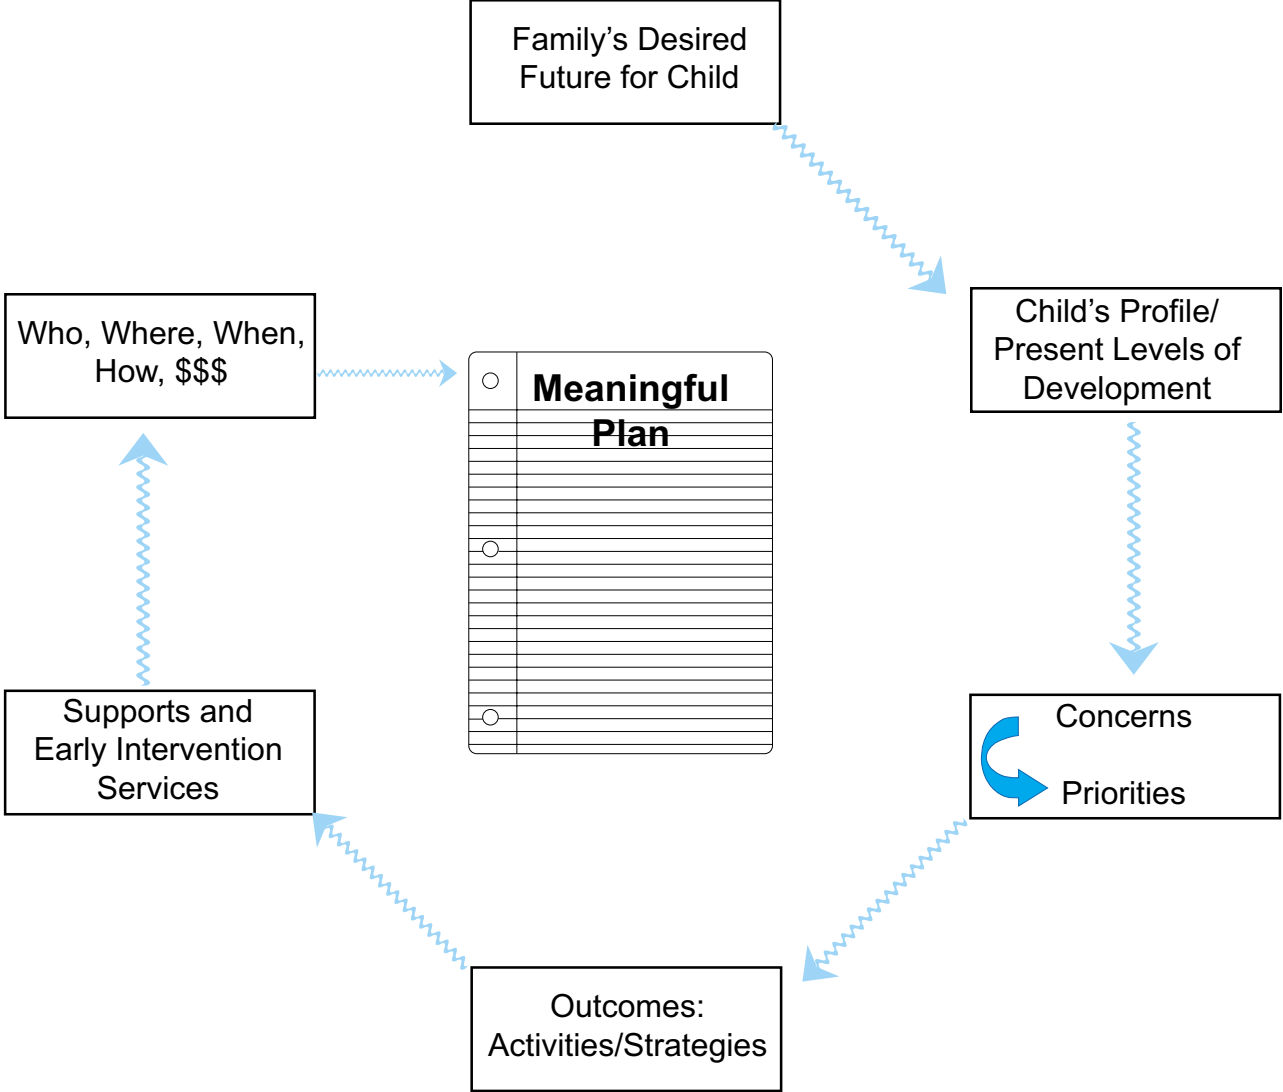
Family's Desired Future for Child

Child's Profile/ Present Levels of Development

Concerns

Priorities

Outcomes: Activities/Strategies

Supports and Early Intervention Services

Who, Where, When, How, $$$

Meaningful Plan